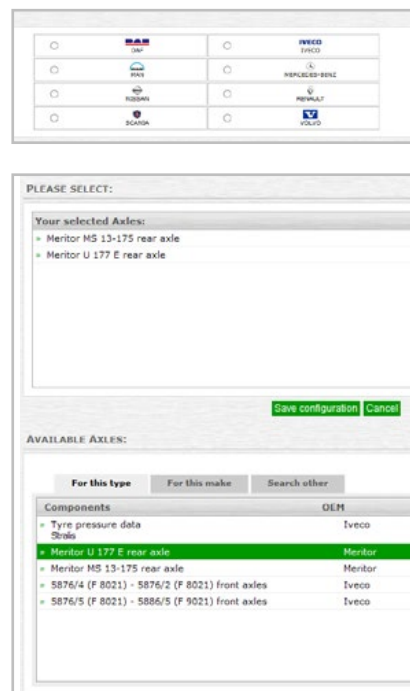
| | | | |
|---|---|---|---|
| ○ | DAF | ○ | IVECO |
| ○ | MAN | ○ | MERCEDES-BENZ |
| ○ | NISSAN | ○ | RENAULT |
| ○ | SCANIA | ○ | VOLVO |

PLEASE SELECT:

Your selected Axles:
» Meritor MS 13-175 rear axle
» Meritor U 177 E rear axle

Save configuration Cancel

AVAILABLE AXLES:

For this type | For this make | Search other

| Components | OEM |
|---|---|
| » Tyre pressure data Stralis | Iveco |
| » Meritor U 177 E rear axle | Meritor |
| » Meritor MS 13-175 rear axle | Meritor |
| » 5876/4 (F 8021) - 5876/2 (F 8021) front axles | Iveco |
| » 5876/5 (F 8021) - 5886/5 (F 9021) front axles | Iveco |